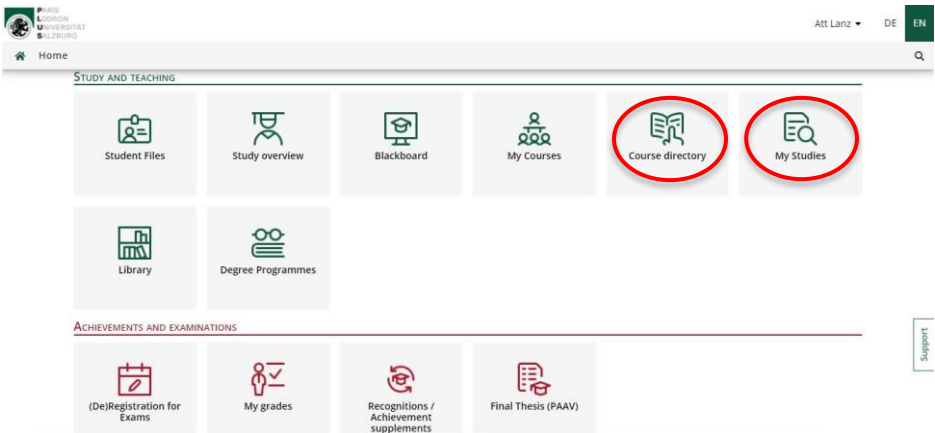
PARIS
LODRON
UNIVERSITÄT
SALZBURG

Att Lanz
DE
EN

Home

STUDY AND TEACHING

Student Files
Study overview
Blackboard
My Courses
Course directory
My Studies

Library
Degree Programmes

ACHIEVEMENTS AND EXAMINATIONS

(De)Registration for Exams
My grades
Recognitions / Achievement supplements
Final Thesis (PAAV)

Support